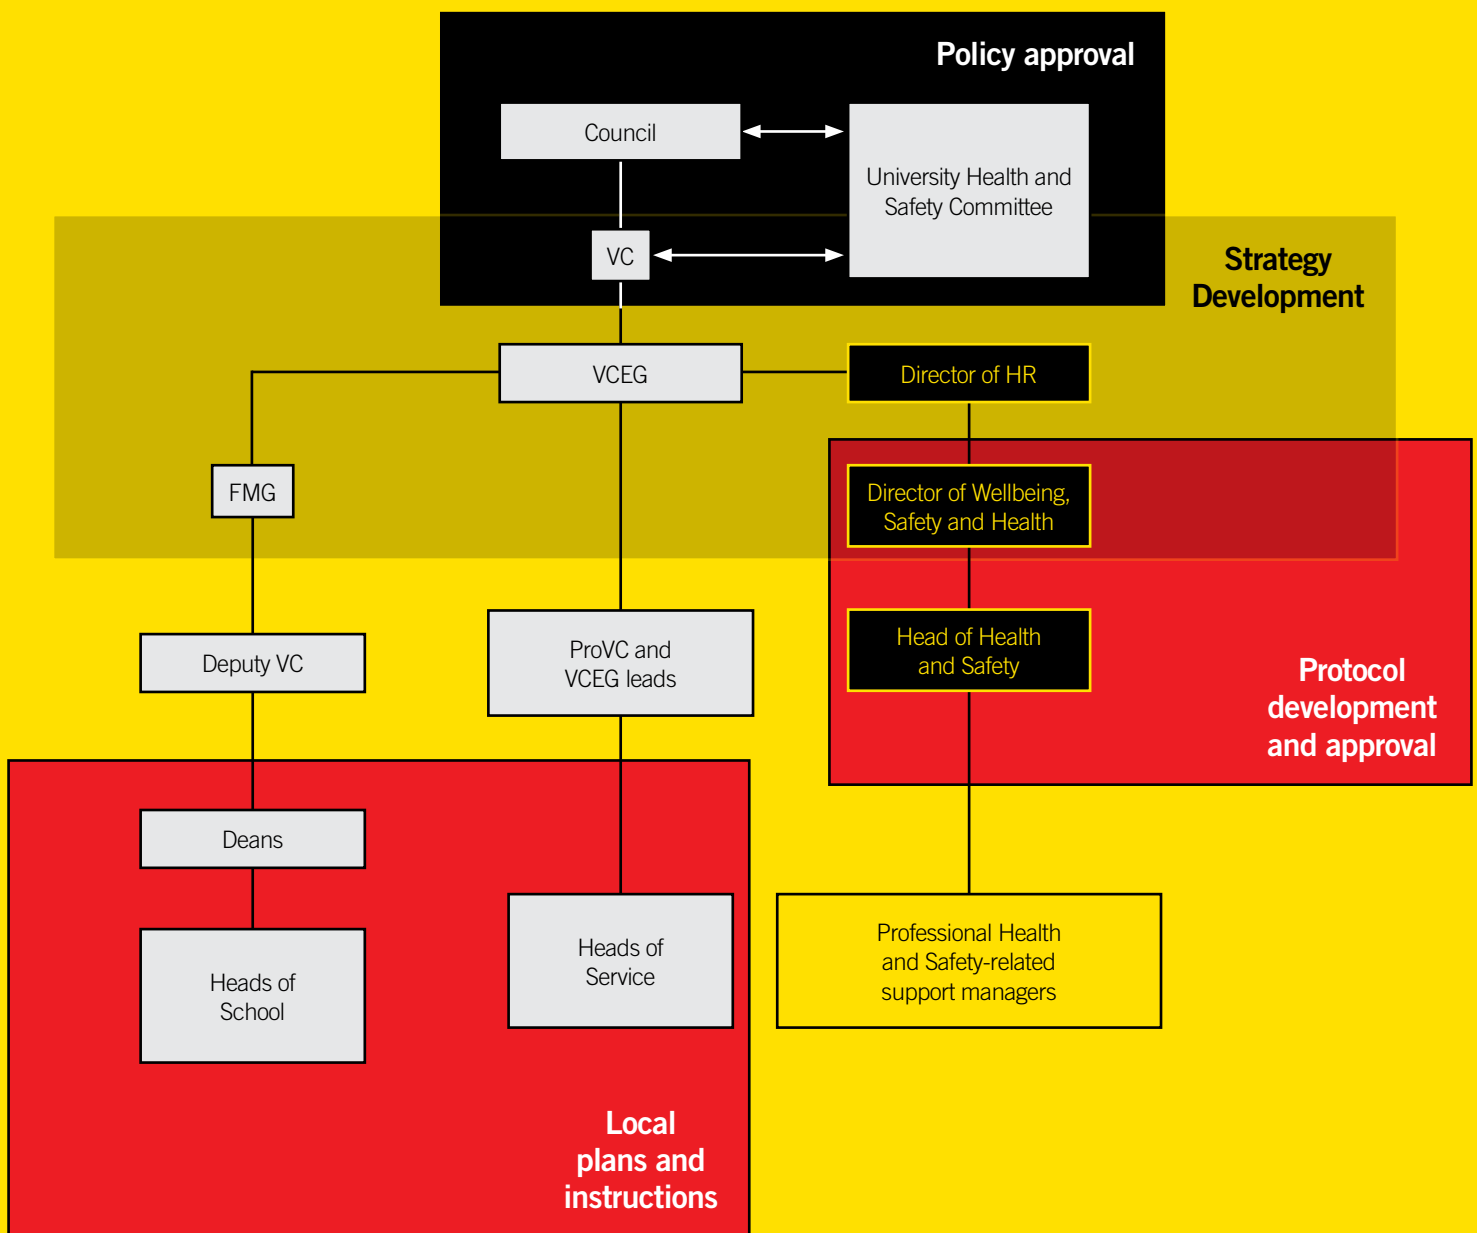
Policy approval

Council

University Health and Safety Committee

VC

Strategy Development

VCEG

Director of HR

FMG

Director of Wellbeing, Safety and Health

Deputy VC

ProVC and VCEG leads

Head of Health and Safety

Protocol development and approval

Deans

Heads of School

Heads of Service

Professional Health and Safety-related support managers

Local plans and instructions